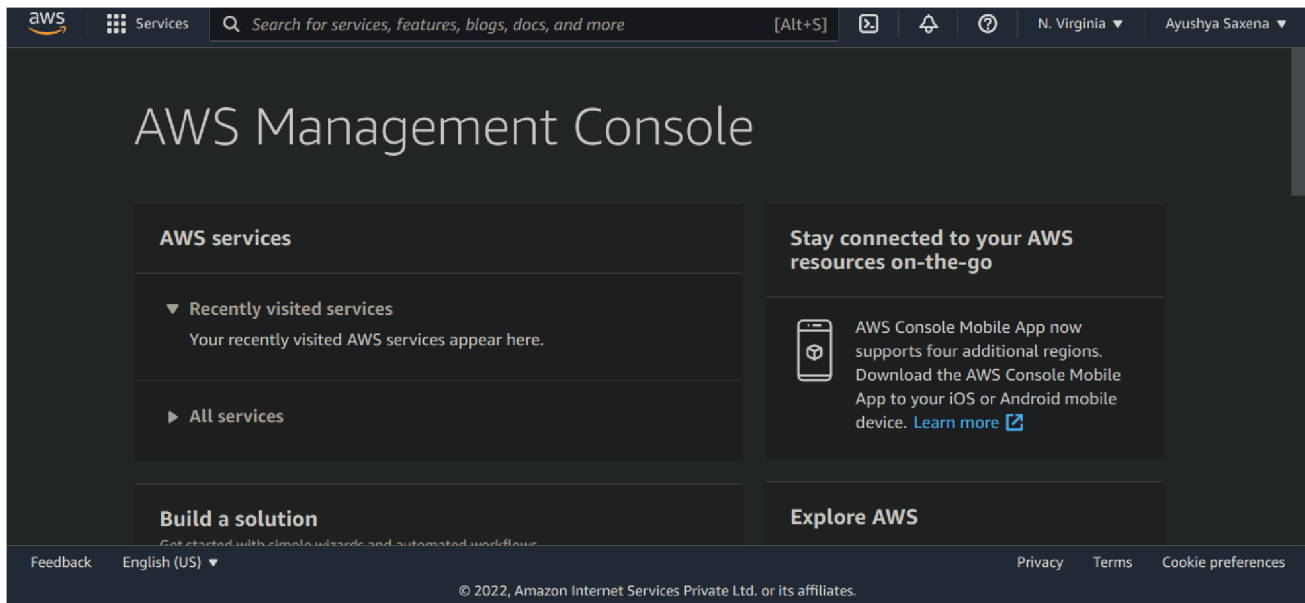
aws Services Search for services, features, blogs, docs, and more [Alt+S] N. Virginia ▼ Ayushya Saxena ▼

AWS Management Console

AWS services

▼ Recently visited services
Your recently visited AWS services appear here.

▶ All services

Stay connected to your AWS resources on-the-go

AWS Console Mobile App now supports four additional regions. Download the AWS Console Mobile App to your iOS or Android mobile device. Learn more

Build a solution
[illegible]

Explore AWS

Feedback English (US) ▼ Privacy Terms Cookie preferences
© 2022, Amazon Internet Services Private Ltd. or its affiliates.